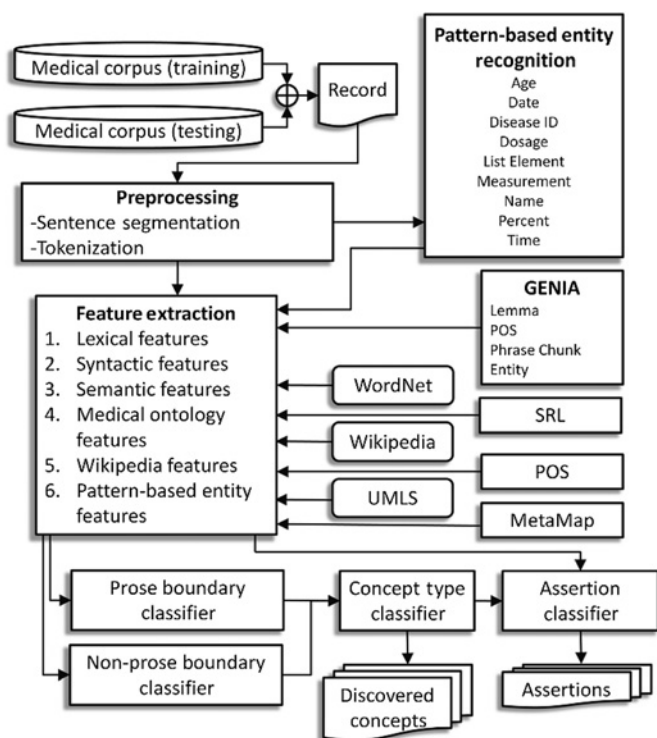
Medical corpus (training)

Medical corpus (testing)

Record

Pattern-based entity recognition
Age
Date
Disease ID
Dosage
List Element
Measurement
Name
Percent
Time

Preprocessing
-Sentence segmentation
-Tokenization

GENIA
Lemma
POS
Phrase Chunk
Entity

Feature extraction
1. Lexical features
2. Syntactic features
3. Semantic features
4. Medical ontology features
5. Wikipedia features
6. Pattern-based entity features

WordNet

SRL

Wikipedia

POS

UMLS

MetaMap

Prose boundary classifier

Non-prose boundary classifier

Concept type classifier

Assertion classifier

Discovered concepts

Assertions